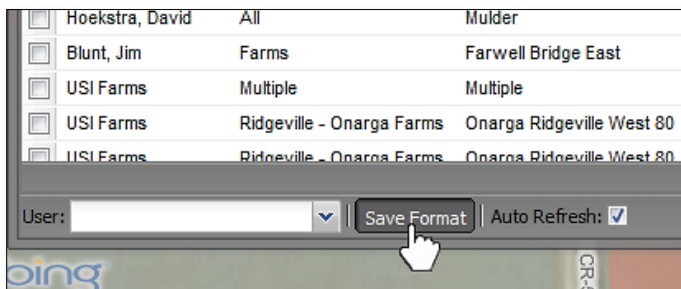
| | | | |
|---|---|---|---|
| ☐ | Hoekstra, David | All | Mulder |
| ☐ | Blunt, Jim | Farms | Farwell Bridge East |
| ☐ | USI Farms | Multiple | Multiple |
| ☐ | USI Farms | Ridgeville - Onarga Farms | Onarga Ridgeville West 80 |
| ☐ | USI Farms | Ridgeville - Onarga Farms | Onarga Ridgeville West 80 |

User: Save Format Auto Refresh: ☑

bing

CR-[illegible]